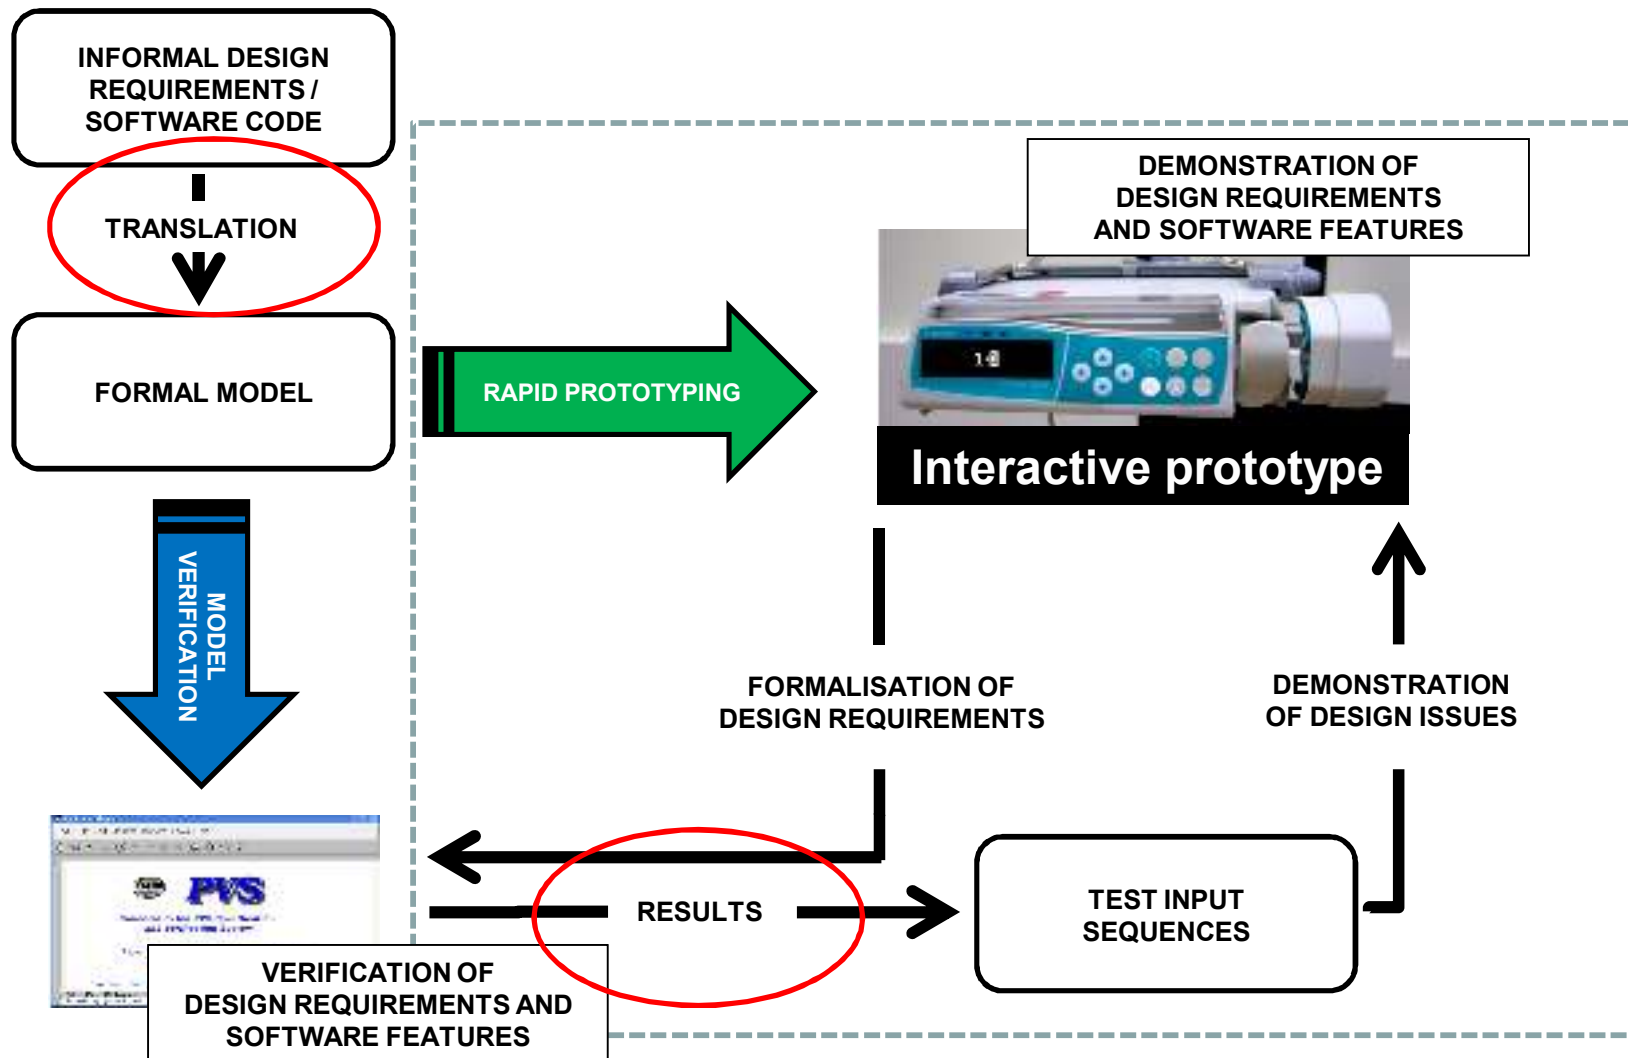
INFORMAL DESIGN REQUIREMENTS / SOFTWARE CODE

TRANSLATION

FORMAL MODEL

MODEL VERIFICATION

RAPID PROTOTYPING

DEMONSTRATION OF DESIGN REQUIREMENTS AND SOFTWARE FEATURES

Interactive prototype

FORMALISATION OF DESIGN REQUIREMENTS

DEMONSTRATION OF DESIGN ISSUES

PVS

RESULTS

TEST INPUT SEQUENCES

VERIFICATION OF DESIGN REQUIREMENTS AND SOFTWARE FEATURES